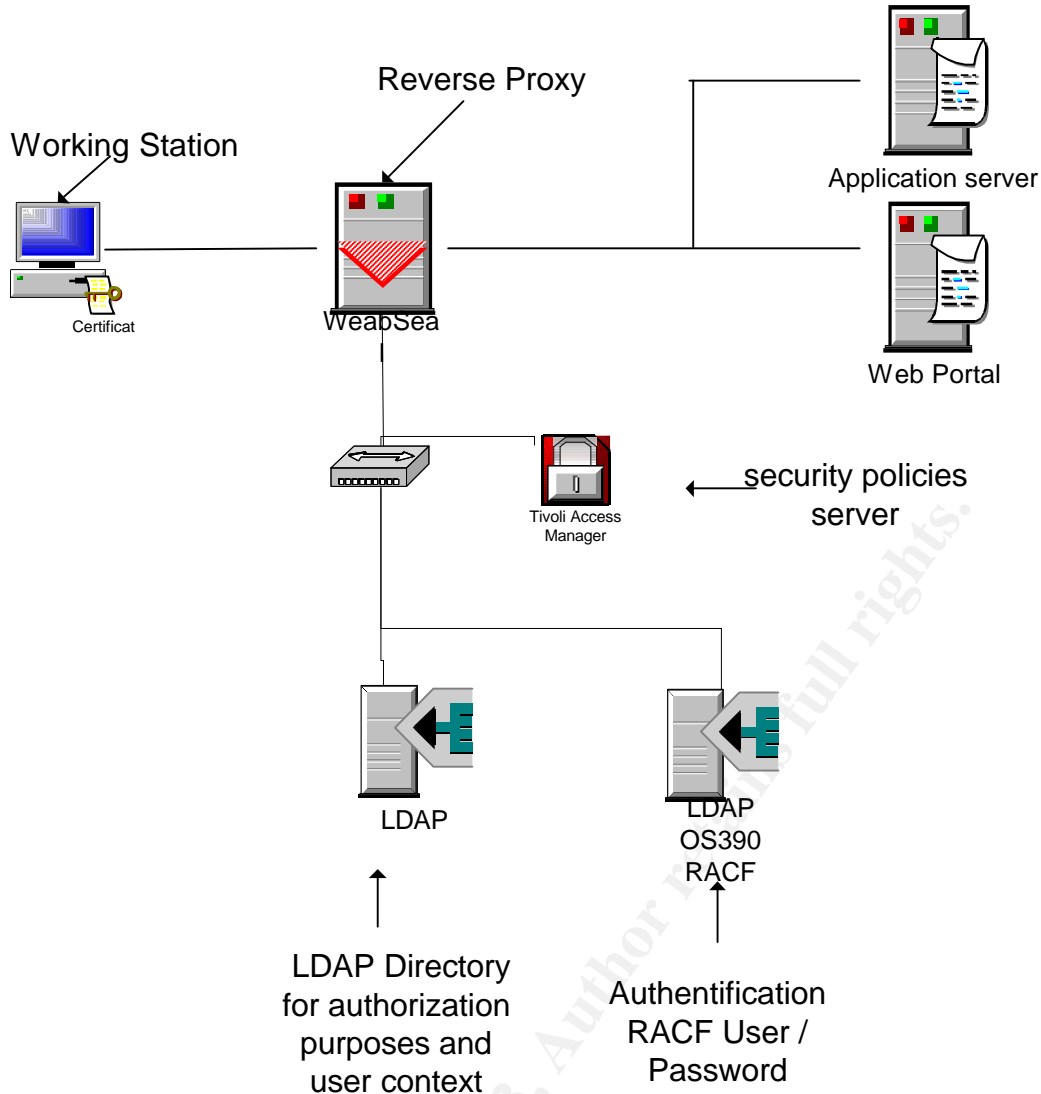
Reverse Proxy

Working Station

Application server

Certificat

WeabSea

Web Portal

security policies server

Tivoli Access Manager

LDAP

LDAP
OS390
RACF

LDAP Directory for authorization purposes and user context

Authentification RACF User / Password

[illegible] Author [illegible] full rights.